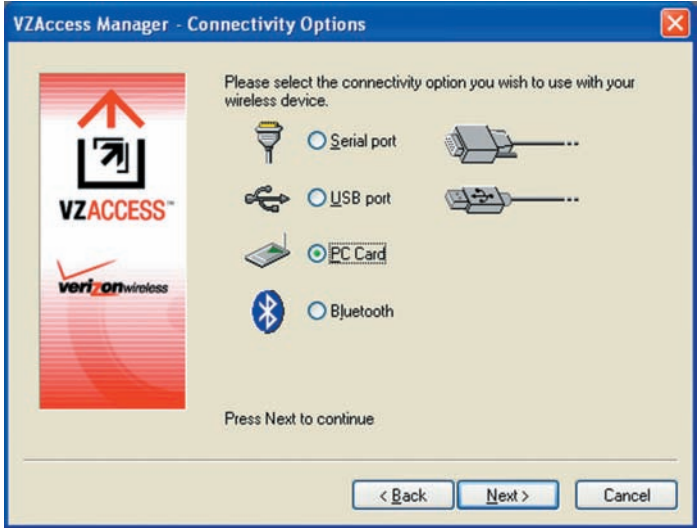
VZAccess Manager - Connectivity Options

VZACCESS™

verizonwireless

Please select the connectivity option you wish to use with your wireless device.

Serial port

USB port

PC Card

Bluetooth

Press Next to continue

< Back

Next >

Cancel